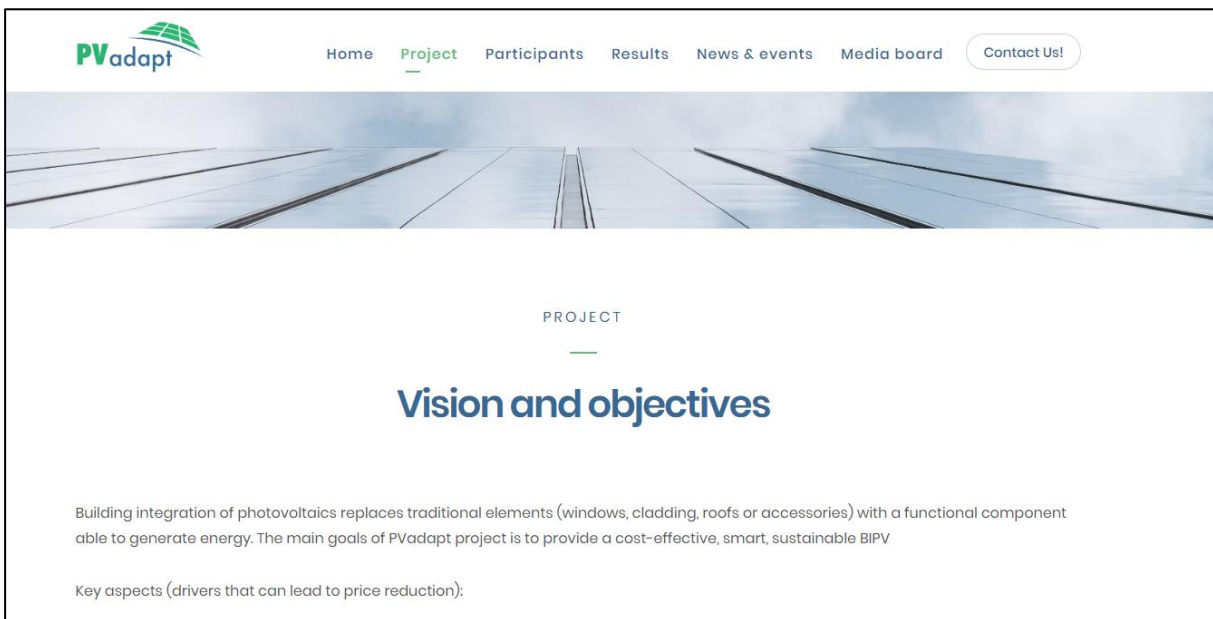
PVadapt

Home Project Participants Results News & events Media board Contact Us!

PROJECT

Vision and objectives

Building integration of photovoltaics replaces traditional elements (windows, cladding, roofs or accessories) with a functional component able to generate energy. The main goals of PVadapt project is to provide a cost-effective, smart, sustainable BIPV

Key aspects (drivers that can lead to price reduction):